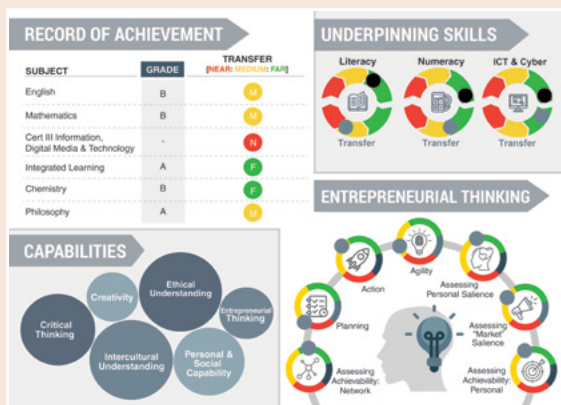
RECORD OF ACHIEVEMENT

| SUBJECT | GRADE | TRANSFER [NEAR; MEDIUM; FAR] |
|---|---|---|
| English | B | M |
| Mathematics | B | M |
| Cert III Information, Digital Media & Technology | - | N |
| Integrated Learning | A | F |
| Chemistry | B | F |
| Philosophy | A | M |

UNDERPINNING SKILLS

Literacy
Transfer

Numeracy
Transfer

ICT & Cyber
Transfer

CAPABILITIES

Critical Thinking
Creativity
Ethical Understanding
Entrepreneurial Thinking
Intercultural Understanding
Personal & Social Capability

ENTREPRENEURIAL THINKING

Agility
Action
Assessing Personal Salience
Planning
Assessing "Market" Salience
Assessing Achievability: Network
Assessing Achievability: Personal